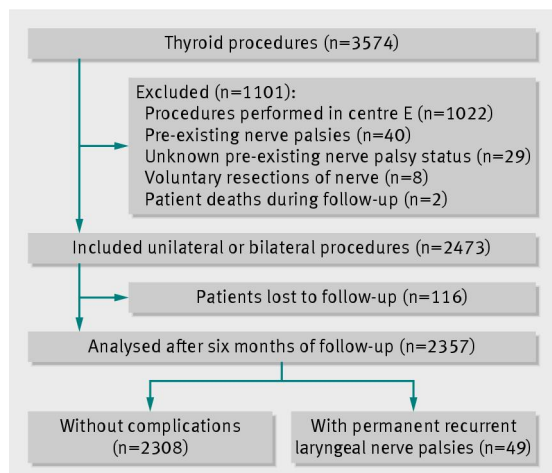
Thyroid procedures (n=3574)

Excluded (n=1101):
Procedures performed in centre E (n=1022)
Pre-existing nerve palsies (n=40)
Unknown pre-existing nerve palsy status (n=29)
Voluntary resections of nerve (n=8)
Patient deaths during follow-up (n=2)

Included unilateral or bilateral procedures (n=2473)

Patients lost to follow-up (n=116)

Analysed after six months of follow-up (n=2357)

Without complications (n=2308)

With permanent recurrent laryngeal nerve palsies (n=49)